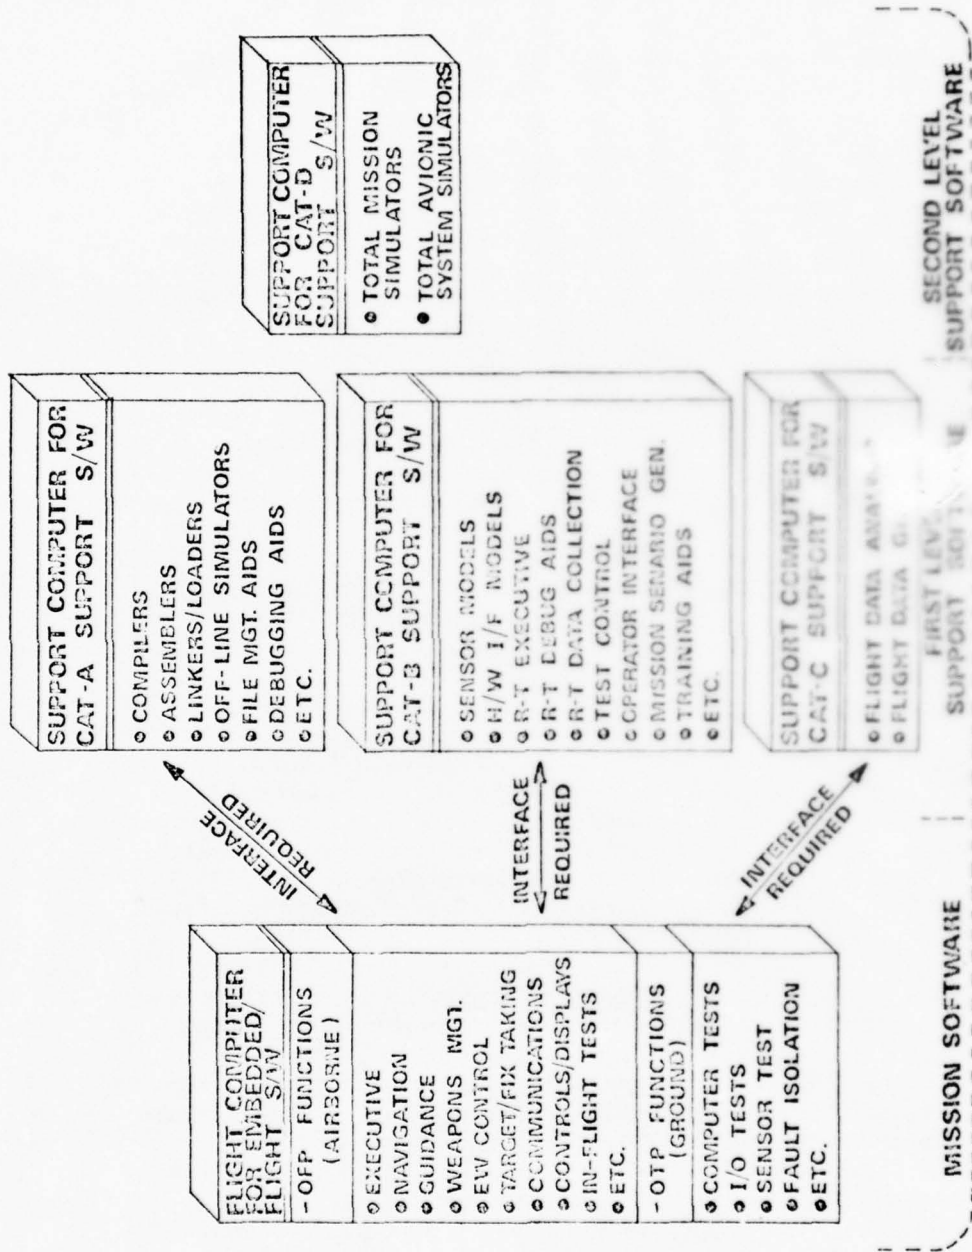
FLIGHT COMPUTER FOR EMBEDDED/ FLIGHT S/W

- OFP FUNCTIONS (AIRBORNE)

• EXECUTIVE
• NAVIGATION
• GUIDANCE
• WEAPONS MGT.
• EW CONTROL
• TARGET/FIX TAKING
• COMMUNICATIONS
• CONTROLS/DISPLAYS
• IN-FLIGHT TESTS
• ETC.

- OTP FUNCTIONS (GROUND)

• COMPUTER TESTS
• I/O TESTS
• SENSOR TEST
• FAULT ISOLATION
• ETC.

MISSION SOFTWARE

INTERFACE REQUIRED

INTERFACE REQUIRED

INTERFACE REQUIRED

SUPPORT COMPUTER FOR CAT-A SUPPORT S/W

• COMPILERS
• ASSEMBLERS
• LINKERS/LOADERS
• OFF-LINE SIMULATORS
• FILE MGT. AIDS
• DEBUGGING AIDS
• ETC.

SUPPORT COMPUTER FOR CAT-B SUPPORT S/W

• SENSOR MODELS
• H/W I/F MODELS
• R-T EXECUTIVE
• R-T DEBUG AIDS
• R-T DATA COLLECTION
• TEST CONTROL
• OPERATOR INTERFACE
• MISSION SENARIO GEN.
• TRAINING AIDS
• ETC.

SUPPORT COMPUTER FOR CAT-C SUPPORT S/W

• FLIGHT DATA ANA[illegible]
• FLIGHT DATA G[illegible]

FIRST LEV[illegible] SUPPORT SOFT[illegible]

SUPPORT COMPUTER FOR CAT-D SUPPORT S/W

• TOTAL MISSION SIMULATORS
• TOTAL AVIONIC SYSTEM SIMULATORS

SECOND LEVEL SUPPORT SOFTWARE